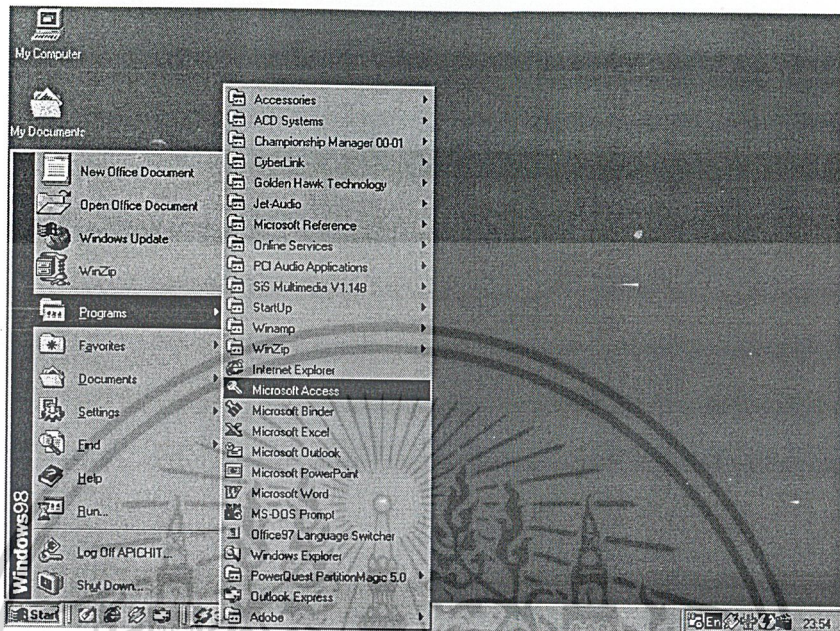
My Computer

My Documents

New Office Document
Open Office Document
Windows Update
WinZip
Programs
Favorites
Documents
Settings
Find
Help
Run...
Log Off APICHIT...
Shut Down...

Windows98

Accessories
ACD Systems
Championship Manager 00-01
CyberLink
Golden Hawk Technology
Jet-Audio
Microsoft Reference
Online Services
PCI Audio Applications
SiS Multimedia V1.148
StartUp
Winamp
WinZip
Internet Explorer
Microsoft Access
Microsoft Binder
Microsoft Excel
Microsoft Outlook
Microsoft PowerPoint
Microsoft Word
MS-DOS Prompt
Office97 Language Switcher
Windows Explorer
PowerQuest PartitionMagic 5.0
Outlook Express
Adobe

Start

En

23:54